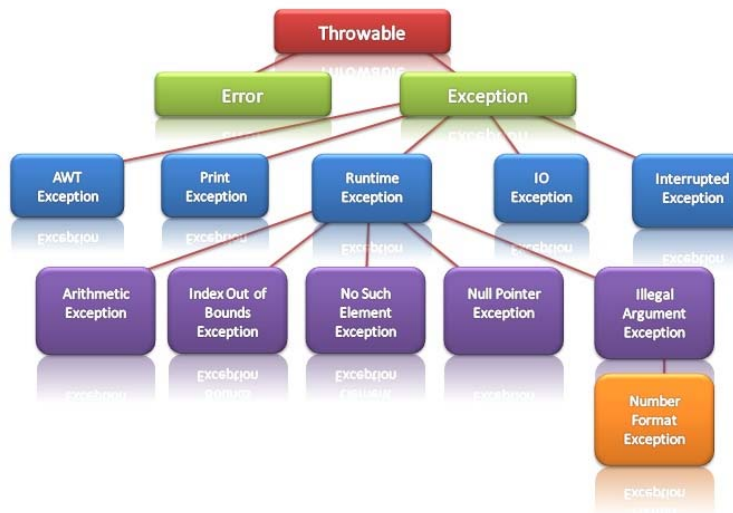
Throwable

Error

Exception

AWT Exception

Print Exception

Runtime Exception

IO Exception

Interrupted Exception

Arithmetic Exception

Index Out of Bounds Exception

No Such Element Exception

Null Pointer Exception

Illegal Argument Exception

Number Format Exception